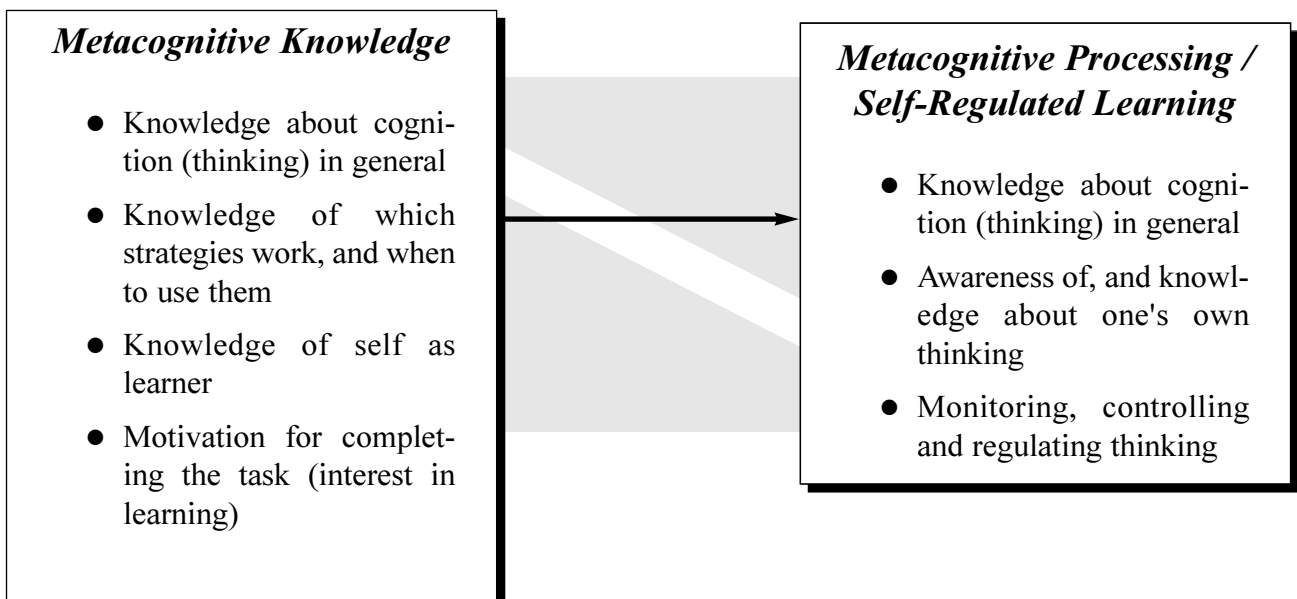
Metacognitive Knowledge

- Knowledge about cognition (thinking) in general
- Knowledge of which strategies work, and when to use them
- Knowledge of self as learner
- Motivation for completing the task (interest in learning)

Metacognitive Processing / Self-Regulated Learning

- Knowledge about cognition (thinking) in general
- Awareness of, and knowledge about one's own thinking
- Monitoring, controlling and regulating thinking